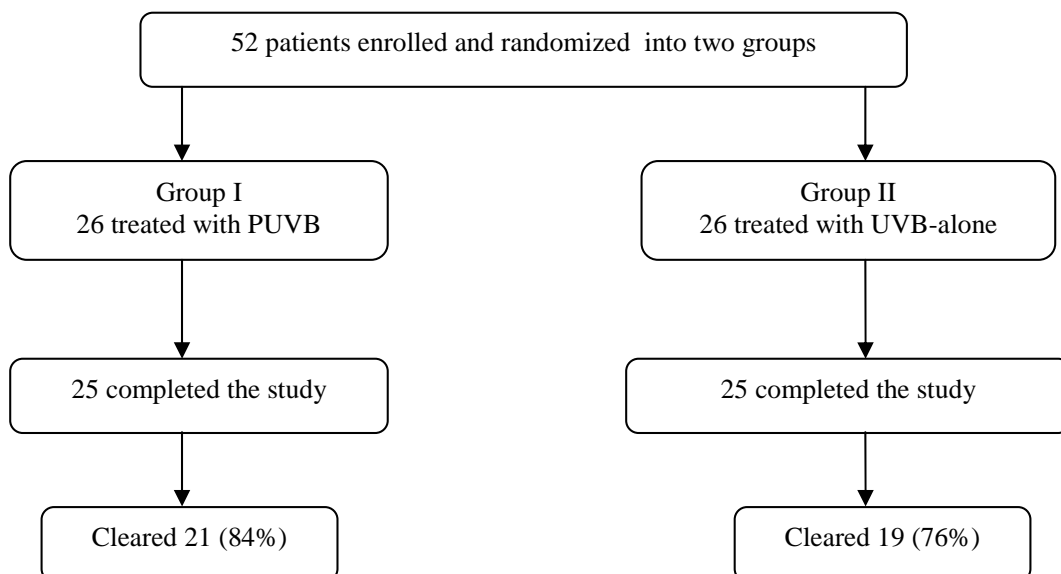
52 patients enrolled and randomized into two groups

Group I
26 treated with PUVB

Group II
26 treated with UVB-alone

25 completed the study

25 completed the study

Cleared 21 (84%)

Cleared 19 (76%)